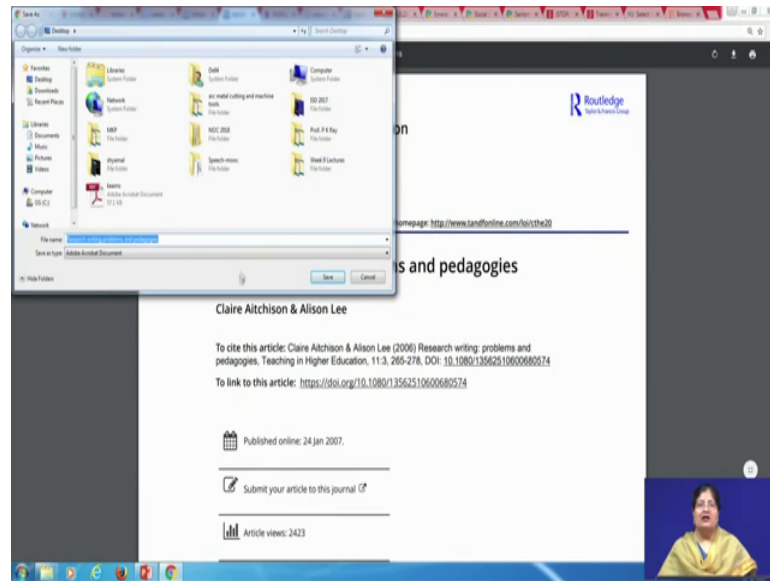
Save As

Desktop

Search Desktop

Organize ▾ New folder

Favorites
Desktop
Downloads
Recent Places

Libraries
Documents
Music
Pictures
Videos

Computer
OS (C:)

Network

Libraries
System Folder

Network
System Folder

MBP
File folder

shyamal
File folder

teams
Adobe Acrobat Document
37.1 KB

Delli
System Folder

arc metal cutting and machine tools
File folder

NOC 2018
File folder

Speech-mooc
File folder

Computer
System Folder

ISD 2017
File folder

Prof. P K Ray
File folder

Week 8 Lectures
File folder

File name: Research writing problems and pedagogies

Save as type: Adobe Acrobat Document

Hide Folders

Save Cancel

Routledge
Taylor & Francis Group

on

homepage: http://www.tandfonline.com/loi/cthe20

s and pedagogies

Claire Aitchison & Alison Lee

To cite this article: Claire Aitchison & Alison Lee (2006) Research writing: problems and pedagogies, Teaching in Higher Education, 11:3, 265-278, DOI: 10.1080/13562510600680574

To link to this article: https://doi.org/10.1080/13562510600680574

Published online: 24 Jan 2007.

Submit your article to this journal

Article views: 2423